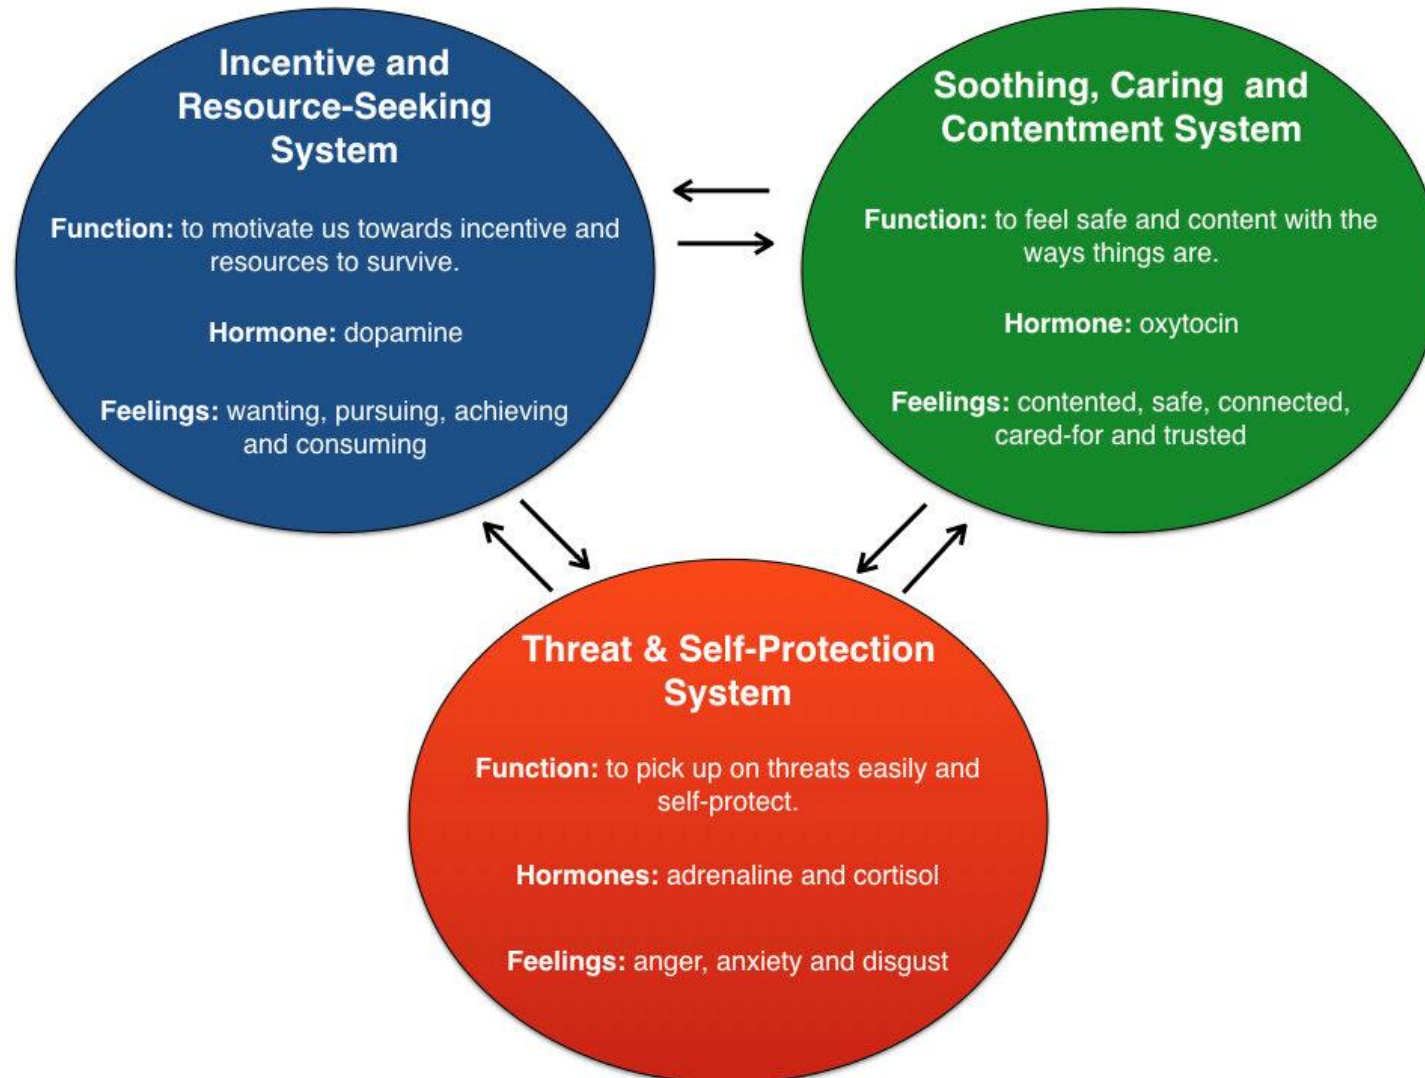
Incentive and Resource-Seeking System

Function: to motivate us towards incentive and resources to survive.

Hormone: dopamine

Feelings: wanting, pursuing, achieving and consuming

Soothing, Caring and Contentment System

Function: to feel safe and content with the ways things are.

Hormone: oxytocin

Feelings: contented, safe, connected, cared-for and trusted

Threat & Self-Protection System

Function: to pick up on threats easily and self-protect.

Hormones: adrenaline and cortisol

Feelings: anger, anxiety and disgust